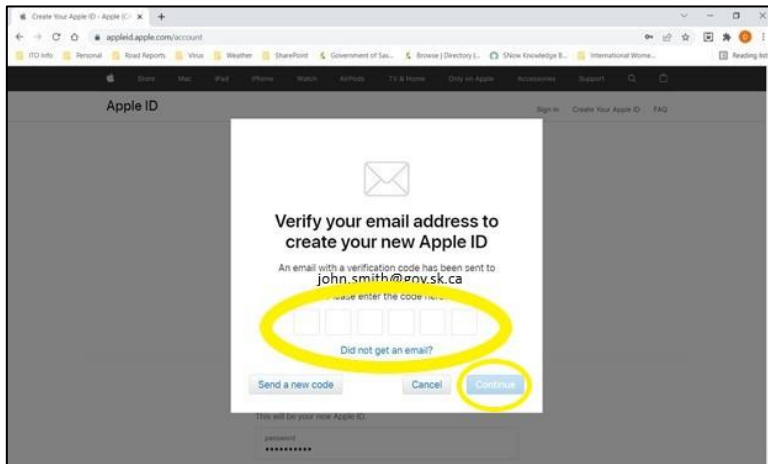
Create Your Apple ID - Apple (C ×
+
appleid.apple.com/account
ITO Info | Personal | Road Reports | Virus | Weather | SharePoint | Government of Sas... | Browse | Directory L... | SNow Knowledge B... | International Wome... | Reading list
Store | Mac | iPad | iPhone | Watch | AirPods | TV & Home | Only on Apple | Accessories | Support
Apple ID
Sign In | Create Your Apple ID | FAQ

Verify your email address to create your new Apple ID

An email with a verification code has been sent to john.smith@gov.sk.ca

Please enter the code here

Did not get an email?

Send a new code
Cancel
Continue

This will be your new Apple ID.
password
••••••••••